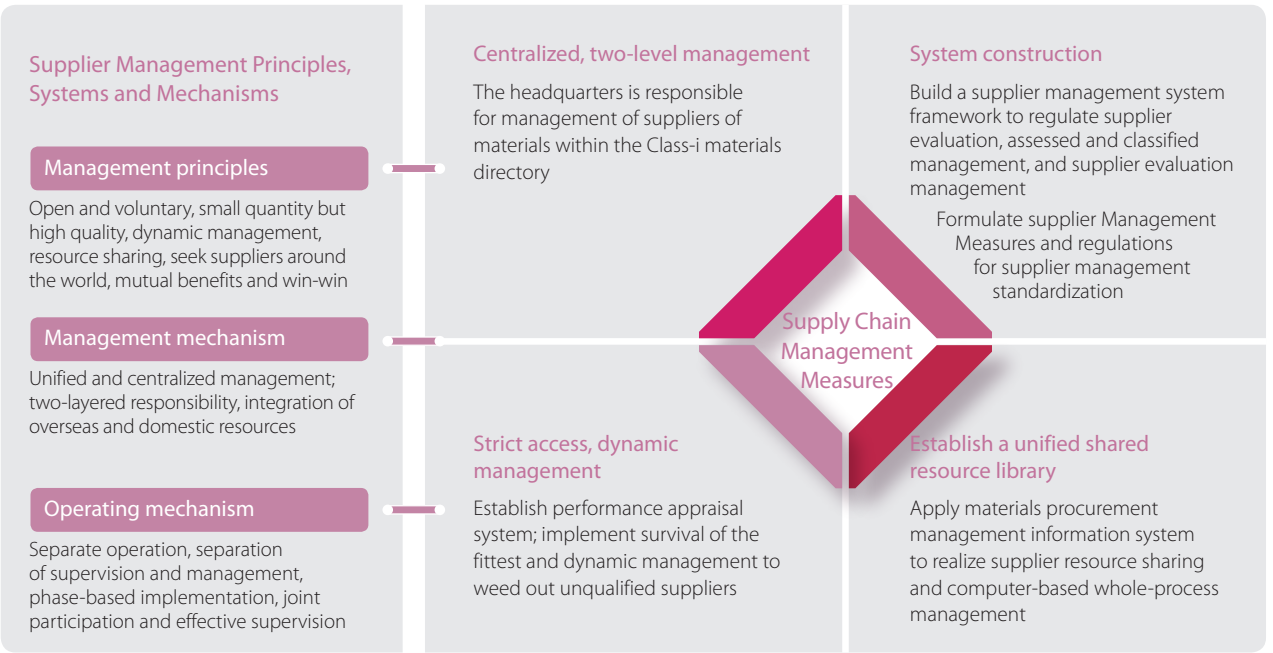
Supplier Management Principles, Systems and Mechanisms

Management principles

Open and voluntary, small quantity but high quality, dynamic management, resource sharing, seek suppliers around the world, mutual benefits and win-win

Management mechanism

Unified and centralized management; two-layered responsibility, integration of overseas and domestic resources

Operating mechanism

Separate operation, separation of supervision and management, phase-based implementation, joint participation and effective supervision

Centralized, two-level management

The headquarters is responsible for management of suppliers of materials within the Class-i materials directory

System construction

Build a supplier management system framework to regulate supplier evaluation, assessed and classified management, and supplier evaluation management

Formulate supplier Management Measures and regulations for supplier management standardization

Supply Chain Management Measures

Strict access, dynamic management

Establish performance appraisal system; implement survival of the fittest and dynamic management to weed out unqualified suppliers

Establish a unified shared resource library

Apply materials procurement management information system to realize supplier resource sharing and computer-based whole-process management